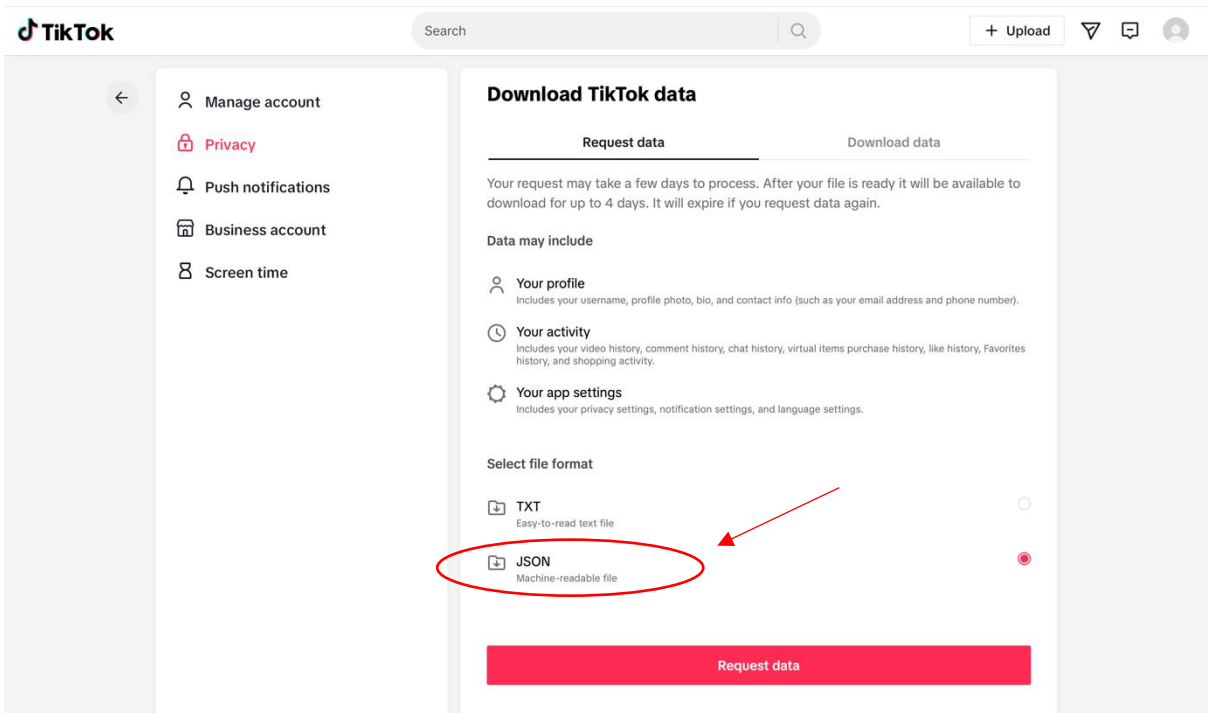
TikTok

Search

+ Upload

Manage account

Privacy

Push notifications

Business account

Screen time

Download TikTok data

Request data

Download data

Your request may take a few days to process. After your file is ready it will be available to download for up to 4 days. It will expire if you request data again.

Data may include

Your profile
Includes your username, profile photo, bio, and contact info (such as your email address and phone number).

Your activity
Includes your video history, comment history, chat history, virtual items purchase history, like history, Favorites history, and shopping activity.

Your app settings
Includes your privacy settings, notification settings, and language settings.

Select file format

TXT
Easy-to-read text file

JSON
Machine-readable file

Request data